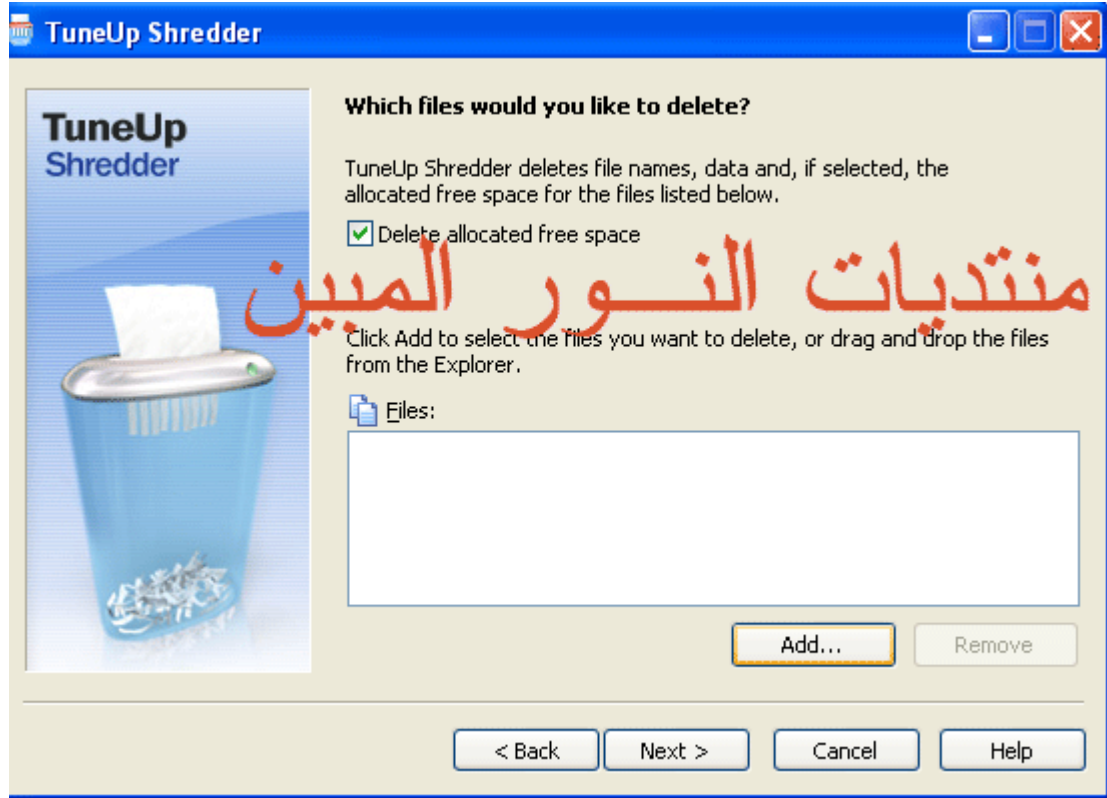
TuneUp Shredder

TuneUp
Shredder

Which files would you like to delete?

TuneUp Shredder deletes file names, data and, if selected, the allocated free space for the files listed below.

Delete allocated free space

منتديات النـــور المبين

Click Add to select the files you want to delete, or drag and drop the files from the Explorer.

Files:

Add...
Remove

< Back
Next >
Cancel
Help